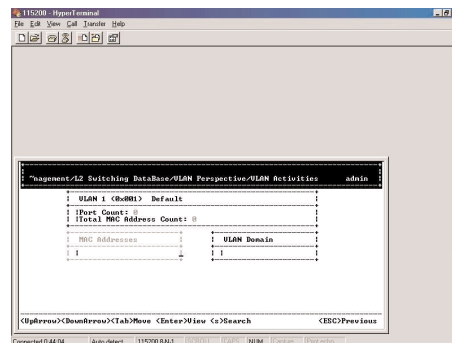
115200 - HyperTerminal
File Edit View Call Transfer Help

~nagement/L2 Switching DataBase/VLAN Perspective/VLAN Activities admin

VLAN 1 (0x001) Default

|Port Count: 0
|Total MAC Address Count: 0

MAC Addresses

VLAN Domain

<UpArrow><DownArrow><Tab>Move <Enter>View <s>Search <ESC>Previous

Connected 0:44:04 Auto detect 115200 8-N-1 SCROLL CAPS NUM Capture Print echo